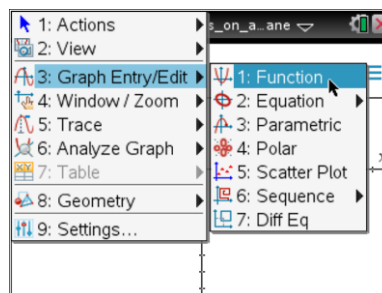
1: Actions
2: View
3: Graph Entry/Edit
4: Window / Zoom
5: Trace
6: Analyze Graph
7: Table
8: Geometry
9: Settings...

s_on_a...ane

1: Function
2: Equation
3: Parametric
4: Polar
5: Scatter Plot
6: Sequence
7: Diff Eq